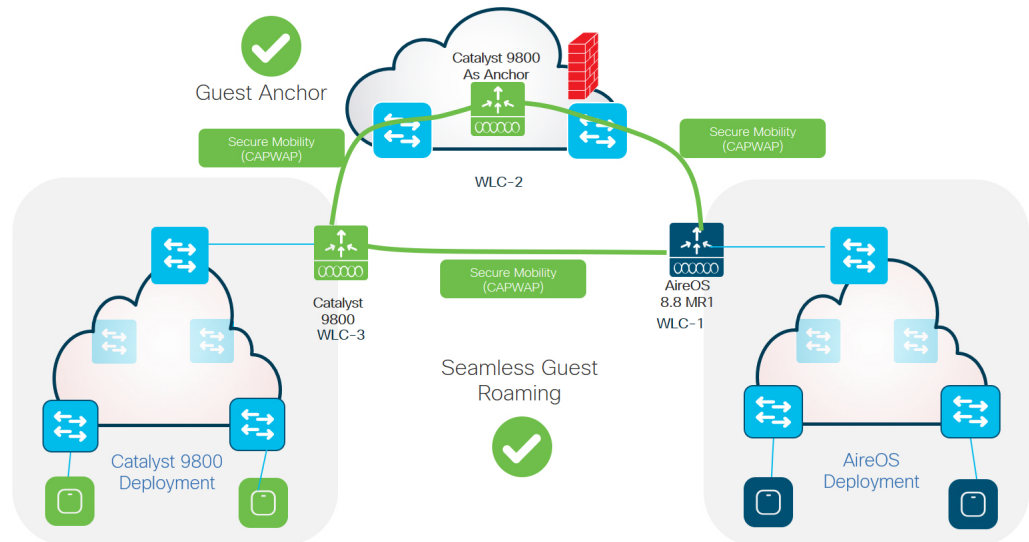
Guest Anchor

Catalyst 9800
As Anchor

Secure Mobility
(CAPWAP)

Secure Mobility
(CAPWAP)

WLC-2

Catalyst
9800
WLC-3

Secure Mobility
(CAPWAP)

AireOS
8.8 MR1

WLC-1

Seamless Guest
Roaming

Catalyst 9800
Deployment

AireOS
Deployment